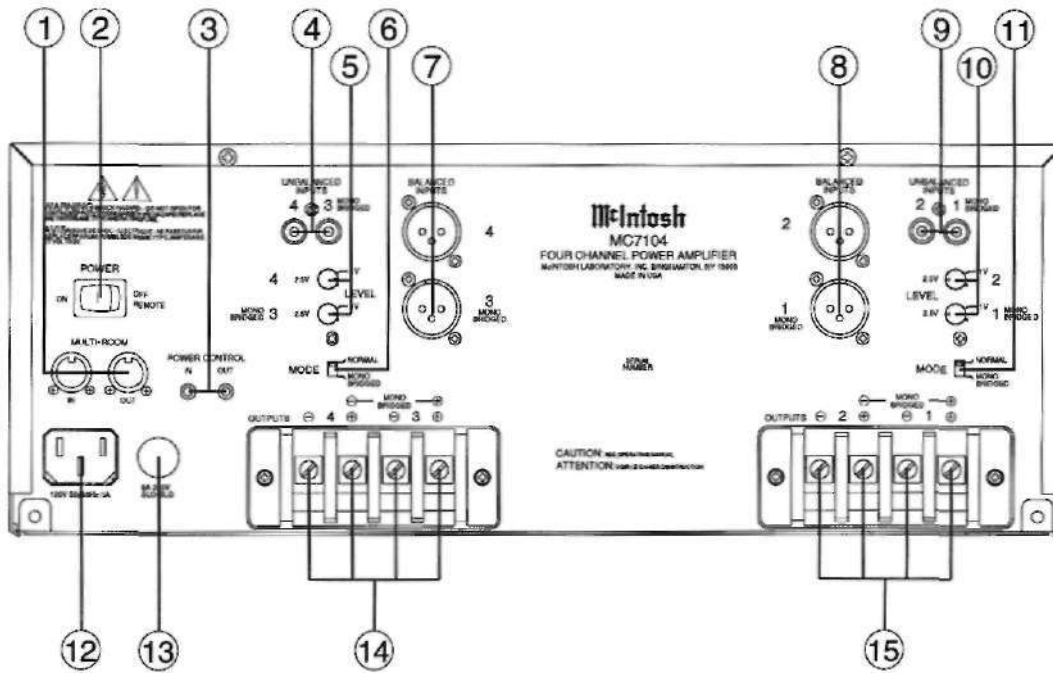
1 2 3 4 5 6 7 8 9 10 11

UNBALANCED INPUTS
4 3 MONO BRIDGED

BALANCED INPUTS
4

McIntosh
MC7104
FOUR CHANNEL POWER AMPLIFIER
McINTOSH LABORATORY, INC. BINGHAMTON, NY 13903
MADE IN USA

BALANCED INPUTS
2

UNBALANCED INPUTS
2 1 MONO BRIDGED

POWER
ON OFF REMOTE

4 7.5V 1V
LEVEL
MONO BRIDGED 3 2.5V 1V

3 MONO BRIDGED

1 MONO BRIDGED

2.5V 1V 2
LEVEL
2.5V 1V 1 MONO BRIDGED

MULTI-ROOM
IN OUT

POWER CONTROL
IN OUT

MODE NORMAL MONO BRIDGED

SERIAL NUMBER

MODE NORMAL MONO BRIDGED

OUTPUTS ⊖ 4 ⊕ ⊖ 3 ⊕
MONO BRIDGED

CAUTION:
ATTENTION:

OUTPUTS ⊖ 2 ⊕ ⊖ 1 ⊕
MONO BRIDGED

120V 50/60Hz

12 13 14 15